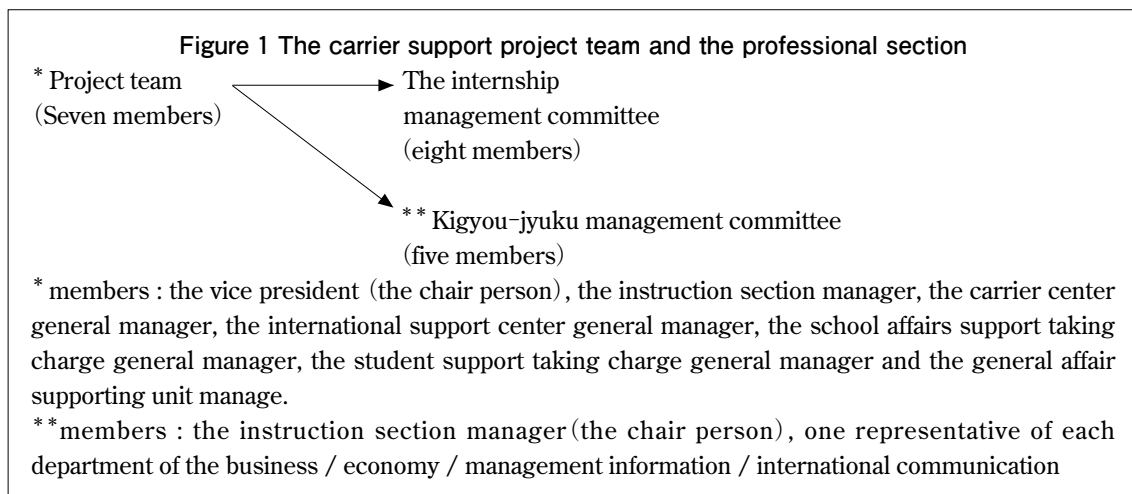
Figure 1 The carrier support project team and the professional section

* Project team (Seven members)

The internship management committee (eight members)

** Kigyou-jyuku management committee (five members)

* members : the vice president (the chair person), the instruction section manager, the carrier center general manager, the international support center general manager, the school affairs support taking charge general manager, the student support taking charge general manager and the general affair supporting unit manage.

**members : the instruction section manager (the chair person), one representative of each department of the business / economy / management information / international communication